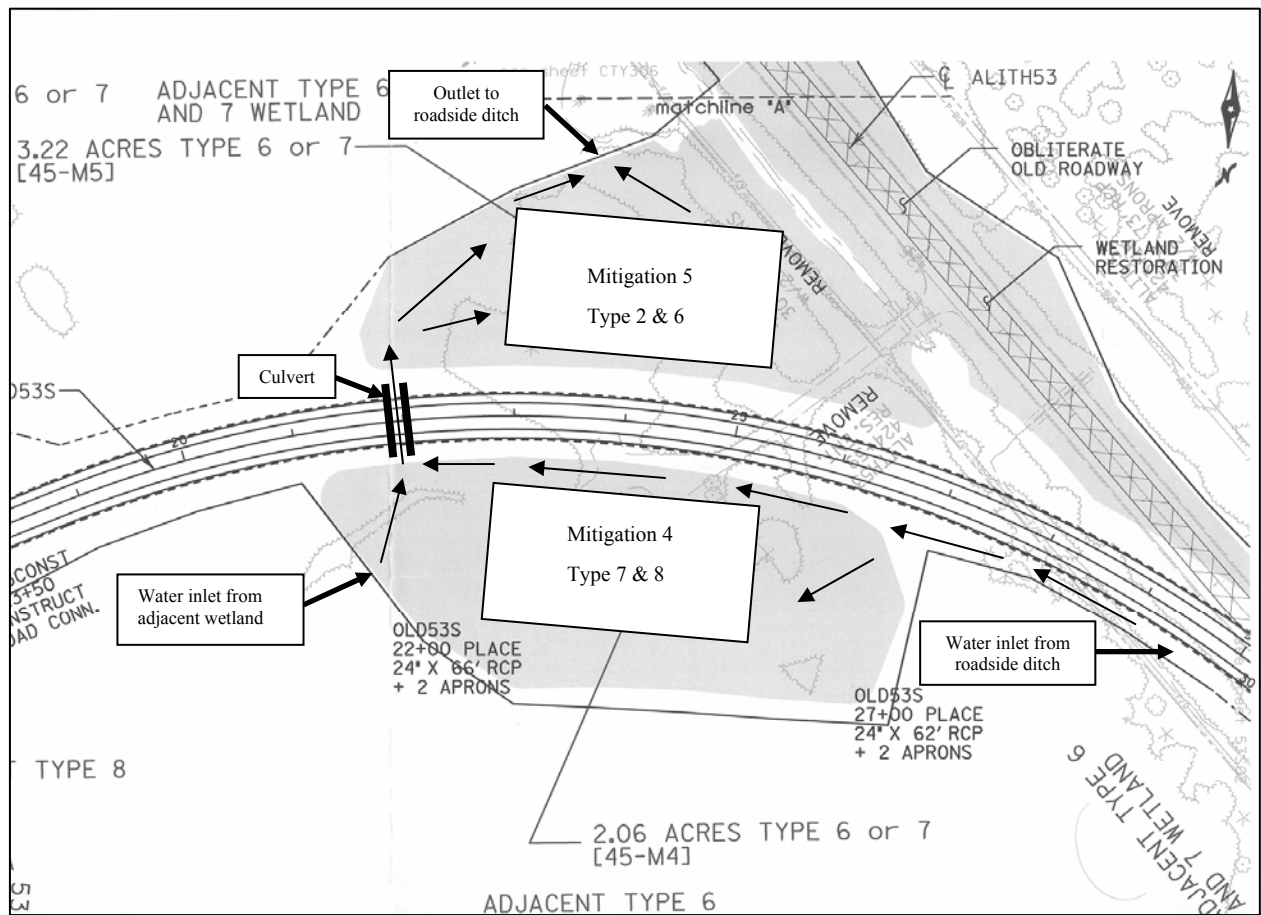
6 or 7 ADJACENT TYPE 6 AND 7 WETLAND

Outlet to roadside ditch

sheet CTY306

matchline "A"

℄ ALITH53

3.22 ACRES TYPE 6 or 7 [45-M5]

OBLITERATE OLD ROADWAY

REMOVE

WETLAND RESTORATION

Mitigation 5

Type 2 & 6

REMOVE

Culvert

D53S

20

23

REMOVE

CONST 3+50 CONSTRUCT ROAD CONN.

Mitigation 4

Type 7 & 8

Water inlet from adjacent wetland

OLD53S 22+00 PLACE 24" X 66' RCP + 2 APRONS

Water inlet from roadside ditch

OLD53S 27+00 PLACE 24" X 62' RCP + 2 APRONS

TYPE 8

ADJACENT TYPE 6 AND 7 WETLAND

2.06 ACRES TYPE 6 or 7 [45-M4]

ADJACENT TYPE 6

53